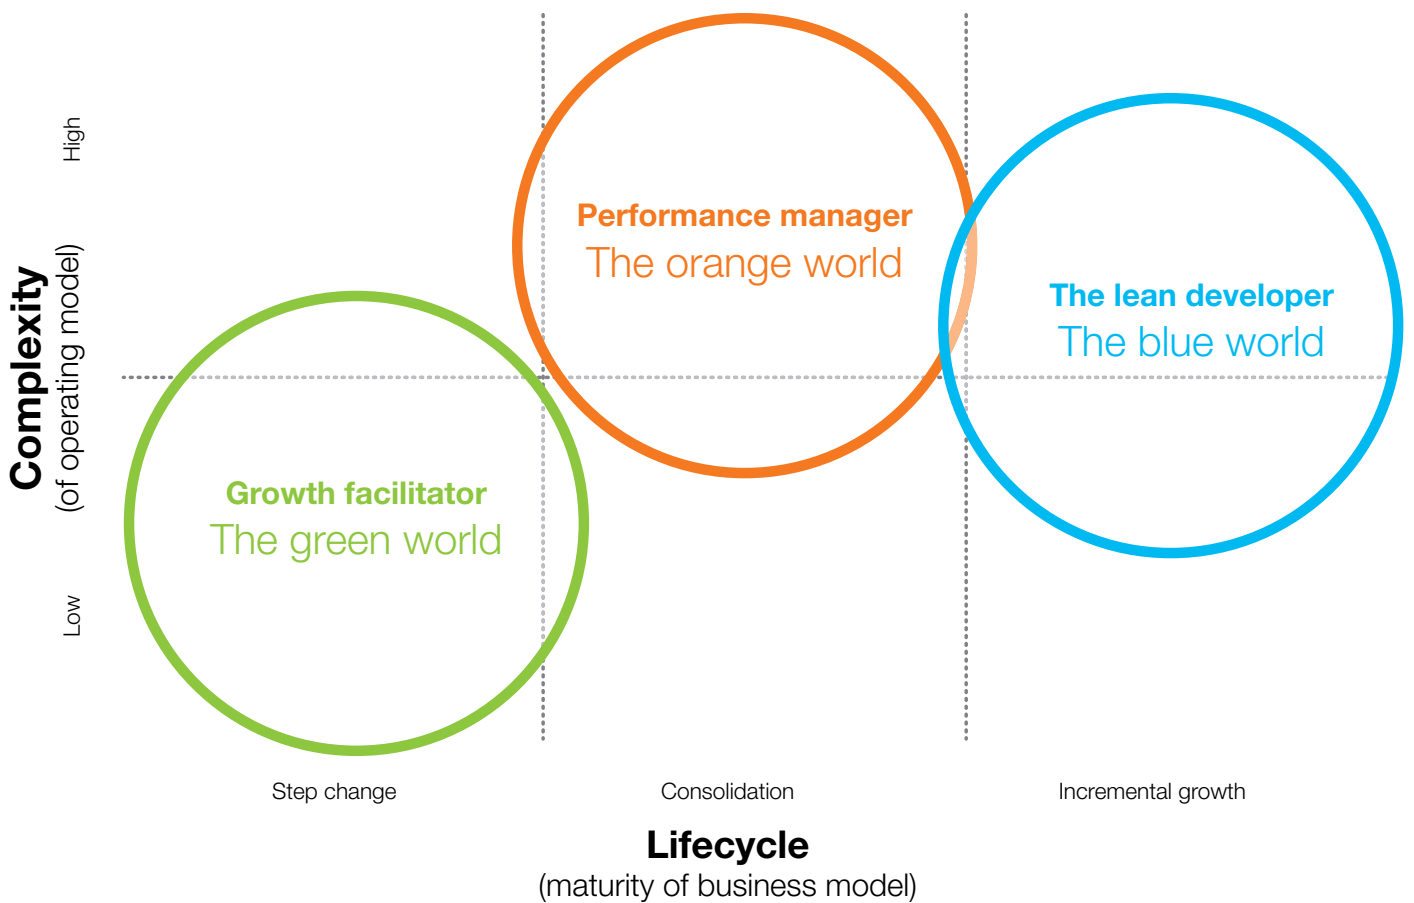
High

Complexity
(of operating model)

Low

Performance manager
The orange world

The lean developer
The blue world

Growth facilitator
The green world

Step change

Consolidation

Incremental growth

Lifecycle
(maturity of business model)